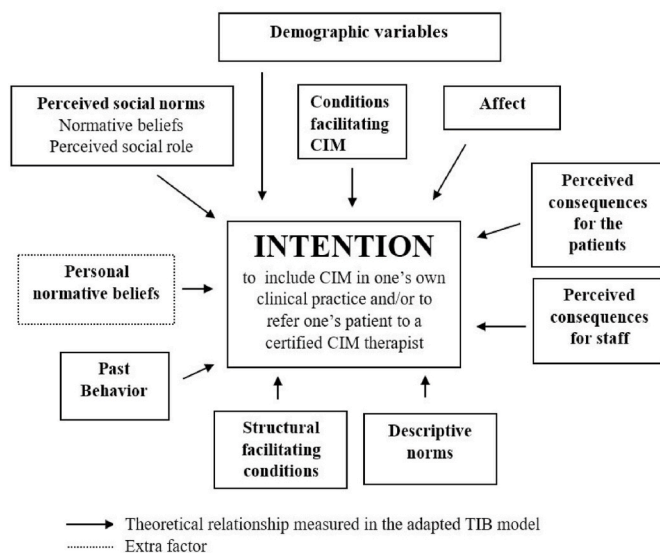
Demographic variables

Perceived social norms
Normative beliefs
Perceived social role

Conditions facilitating CIM

Affect

Perceived consequences for the patients

Personal normative beliefs

INTENTION
to include CIM in one's own clinical practice and/or to refer one's patient to a certified CIM therapist

Perceived consequences for staff

Past Behavior

Structural facilitating conditions

Descriptive norms

Theoretical relationship measured in the adapted TIB model
Extra factor